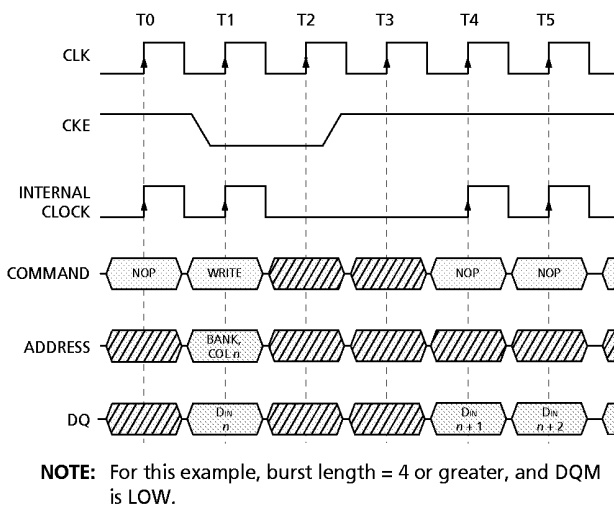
T0 T1 T2 T3 T4 T5

CLK

CKE

INTERNAL CLOCK

COMMAND NOP WRITE NOP NOP

ADDRESS BANK, COL $n$

DQ $D_{IN}$ $n$ $D_{IN}$ $n+1$ $D_{IN}$ $n+2$

NOTE: For this example, burst length = 4 or greater, and DQM is LOW.